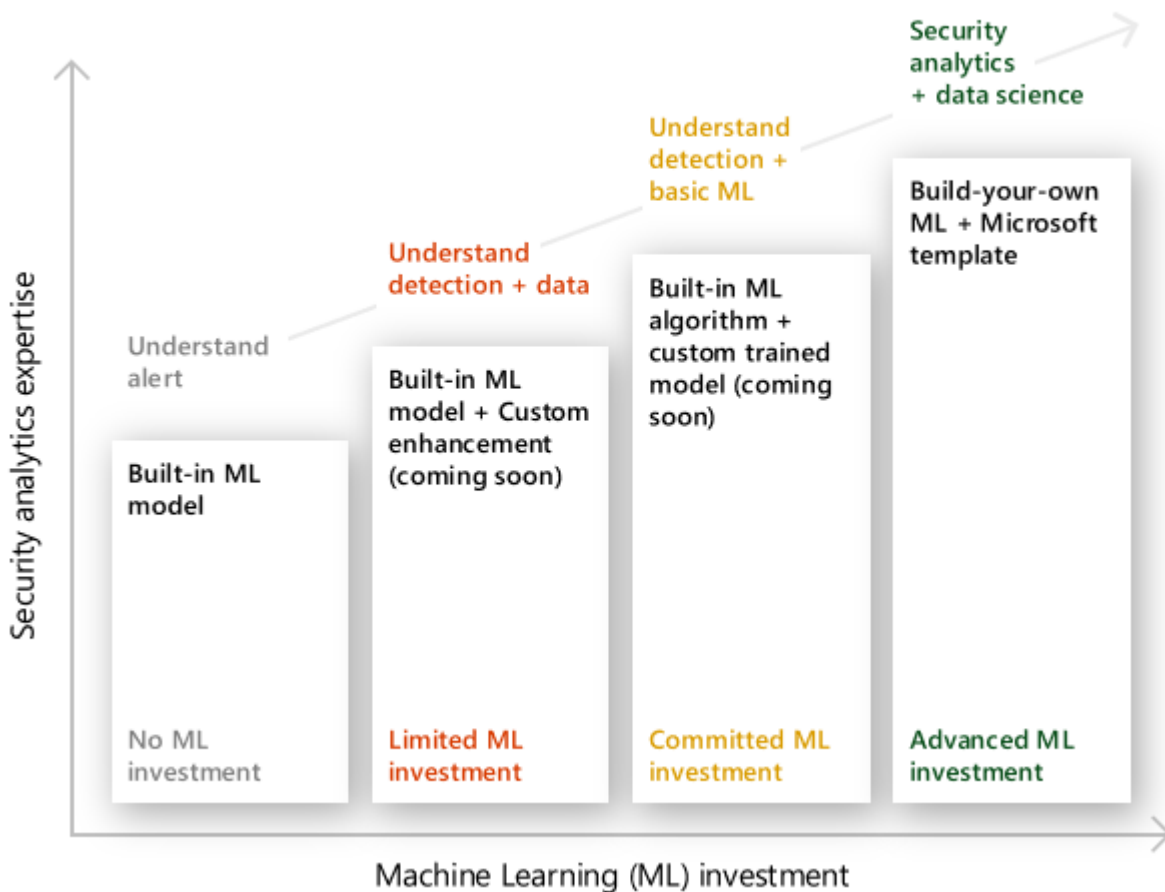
Security analytics + data science

Understand detection + basic ML

Understand detection + data

Understand alert

Security analytics expertise

Built-in ML model

No ML investment

Built-in ML model + Custom enhancement (coming soon)

Limited ML investment

Built-in ML algorithm + custom trained model (coming soon)

Committed ML investment

Build-your-own ML + Microsoft template

Advanced ML investment

Machine Learning (ML) investment